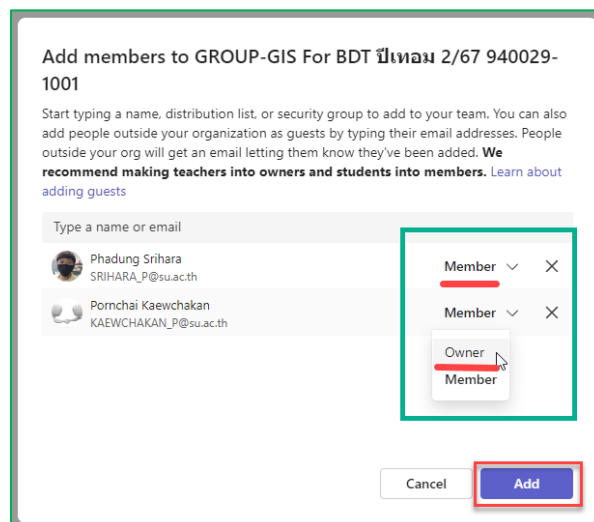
Add members to GROUP-GIS For BDT ปีเทอม 2/67 940029-1001

Start typing a name, distribution list, or security group to add to your team. You can also add people outside your organization as guests by typing their email addresses. People outside your org will get an email letting them know they've been added. **We recommend making teachers into owners and students into members.** Learn about adding guests

Type a name or email

Phadung Srihara
SRIHARA_P@su.ac.th
Member

Pornchai Kaewchakan
KAEWCHAKAN_P@su.ac.th
Member

Owner
Member

Cancel
Add